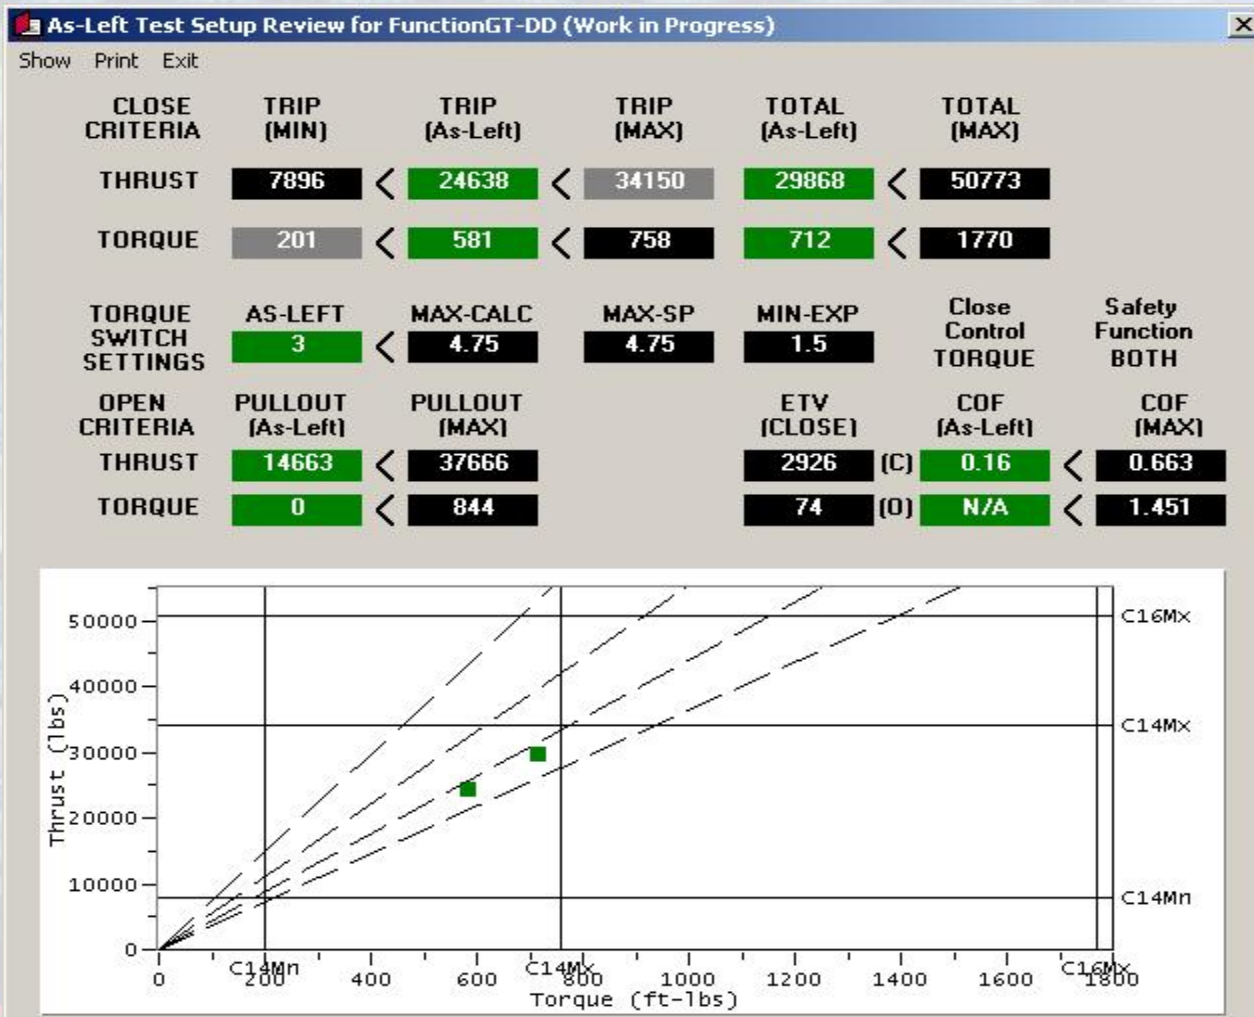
As-Left Test Setup Review for FunctionGT-DD (Work in Progress)

Show Print Exit

| CLOSE CRITERIA | TRIP (MIN) | | TRIP (As-Left) | | TRIP (MAX) | TOTAL (As-Left) | | TOTAL (MAX) |
|---|---|---|---|---|---|---|---|---|
| THRUST | 7896 | < | 24638 | < | 34150 | 29868 | < | 50773 |
| TORQUE | 201 | < | 581 | < | 758 | 712 | < | 1770 |

| TORQUE SWITCH SETTINGS | AS-LEFT | | MAX-CALC | MAX-SP | MIN-EXP | Close Control TORQUE | Safety Function BOTH |
|---|---|---|---|---|---|---|---|
| | 3 | < | 4.75 | 4.75 | 1.5 | | |

| OPEN CRITERIA | PULLOUT (As-Left) | | PULLOUT (MAX) | ETV (CLOSE) | | COF (As-Left) | | COF (MAX) |
|---|---|---|---|---|---|---|---|---|
| THRUST | 14663 | < | 37666 | 2926 | (C) | 0.16 | < | 0.663 |
| TORQUE | 0 | < | 844 | 74 | (O) | N/A | < | 1.451 |

50000
40000
30000
20000
10000
0
Thrust (lbs)
C16Mx
C14Mx
C14Mn
0 C14Mn 200 400 600 C14Mx 800 1000 1200 1400 1600 C16Mx 1800
Torque (ft-lbs)